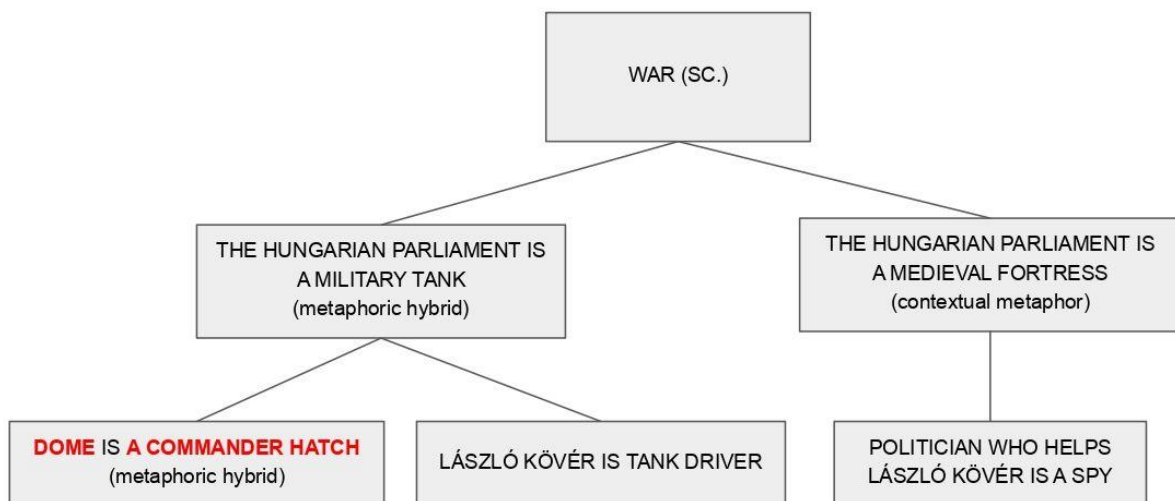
WAR (SC.)

THE HUNGARIAN PARLIAMENT IS A MILITARY TANK (metaphoric hybrid)

THE HUNGARIAN PARLIAMENT IS A MEDIEVAL FORTRESS (contextual metaphor)

DOME IS A COMMANDER HATCH (metaphoric hybrid)

LÁSZLÓ KÖVÉR IS TANK DRIVER

POLITICIAN WHO HELPS LÁSZLÓ KÖVÉR IS A SPY